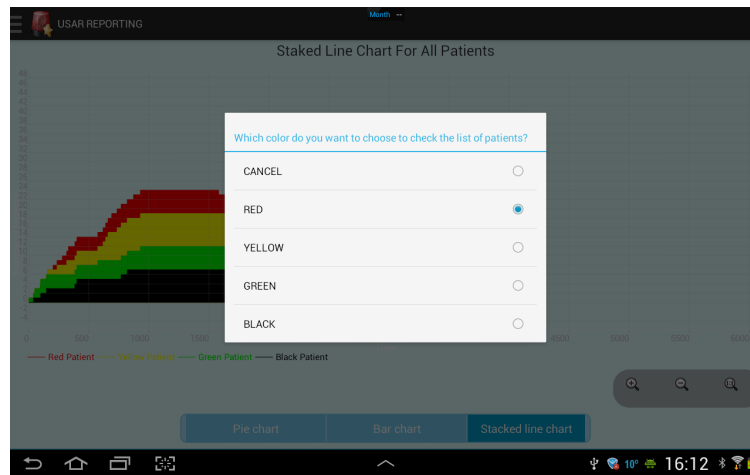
USAR REPORTING

Month

Staked Line Chart For All Patients

Which color do you want to choose to check the list of patients?

CANCEL

RED

YELLOW

GREEN

BLACK

0 500 1000 1500 4500 5000 5500 600

— Red Patient — Yellow Patient — Green Patient — Black Patient

Pie chart

Bar chart

Stacked line chart

10° 16:12